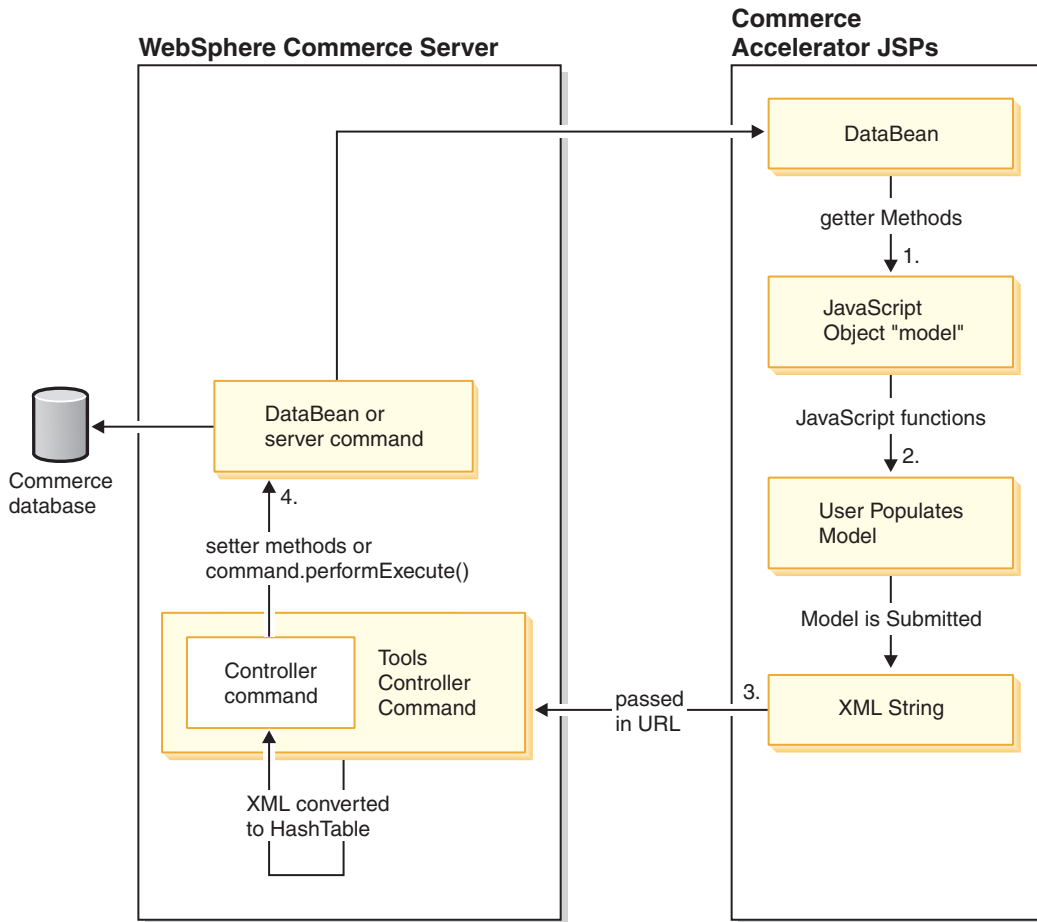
WebSphere Commerce Server

Commerce Accelerator JSPs

DataBean

getter Methods

1.

JavaScript Object "model"

JavaScript functions

2.

User Populates Model

Model is Submitted

3.

XML String

passed in URL

Tools Controller Command

Controller command

XML converted to HashTable

setter methods or command.performExecute()

4.

DataBean or server command

Commerce database